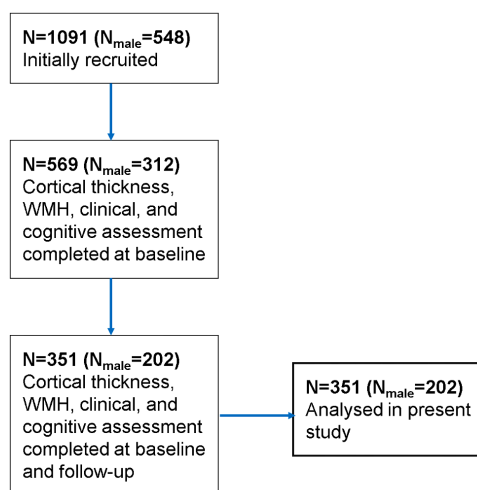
N=1091 ($N_{male}$=548)
Initially recruited

N=569 ($N_{male}$=312)
Cortical thickness, WMH, clinical, and cognitive assessment completed at baseline

N=351 ($N_{male}$=202)
Cortical thickness, WMH, clinical, and cognitive assessment completed at baseline and follow-up

N=351 ($N_{male}$=202)
Analysed in present study